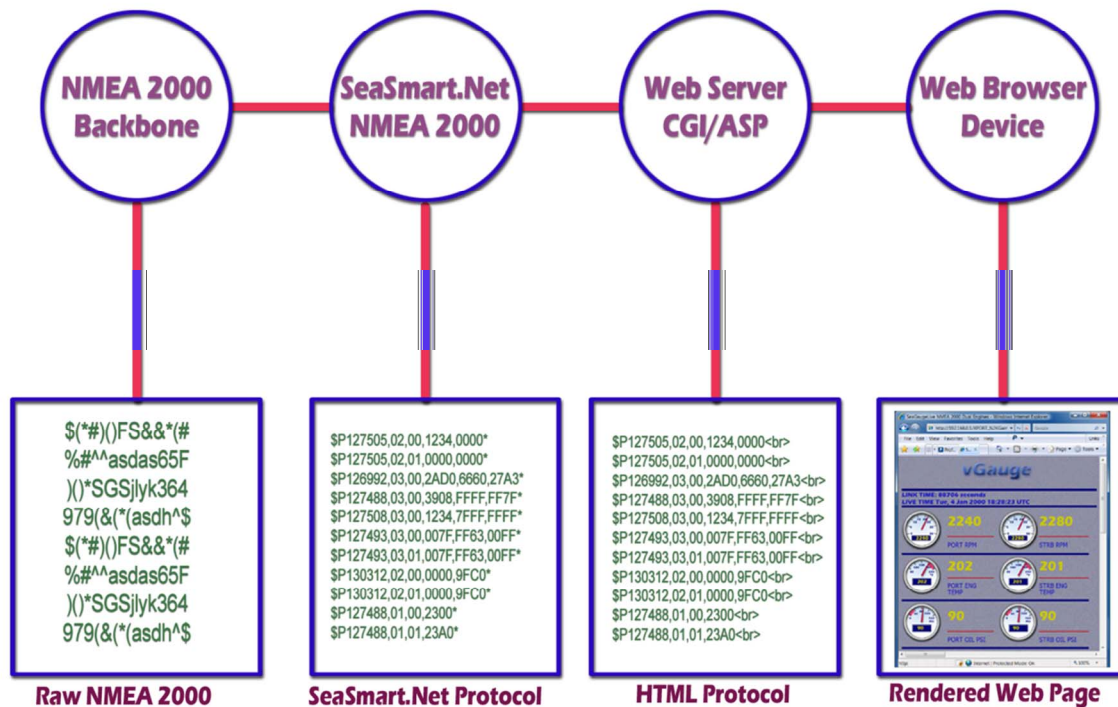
NMEA 2000 Backbone

SeaSmart.Net NMEA 2000

Web Server CGI/ASP

Web Browser Device

$(*#)()FS&&*(#
%#^^asdas65F
)()*SGSjlyk364
979(&(*(asdh^$
$(*#)()FS&&*(#
%#^^asdas65F
)()*SGSjlyk364
979(&(*(asdh^$

$P127505,02,00,1234,0000*
$P127505,02,01,0000,0000*
$P126992,03,00,2AD0,6660,27A3*
$P127488,03,00,3908,FFFF,FF7F*
$P127508,03,00,1234,7FFF,FFFF*
$P127493,03,00,007F,FF63,00FF*
$P127493,03,01,007F,FF63,00FF*
$P130312,02,00,0000,9FC0*
$P130312,02,01,0000,9FC0*
$P127488,01,00,2300*
$P127488,01,01,23A0*

$P127505,02,00,1234,0000<br>
$P127505,02,01,0000,0000<br>
$P126992,03,00,2AD0,6660,27A3<br>
$P127488,03,00,3908,FFFF,FF7F<br>
$P127508,03,00,1234,7FFF,FFFF<br>
$P127493,03,00,007F,FF63,00FF<br>
$P127493,03,01,007F,FF63,00FF<br>
$P130312,02,00,0000,9FC0<br>
$P130312,02,01,0000,9FC0<br>
$P127488,01,00,2300<br>
$P127488,01,01,23A0<br>

vGauge
LINK TIME: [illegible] seconds
LIVE TIME Tue, 4 Jan 2000 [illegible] UTC
2240 PORT RPM
2280 STRB RPM
202 PORT ENG TEMP
201 STRB ENG TEMP
90 PORT OIL PSI
90 STRB OIL PSI

Raw NMEA 2000

SeaSmart.Net Protocol

HTML Protocol

Rendered Web Page